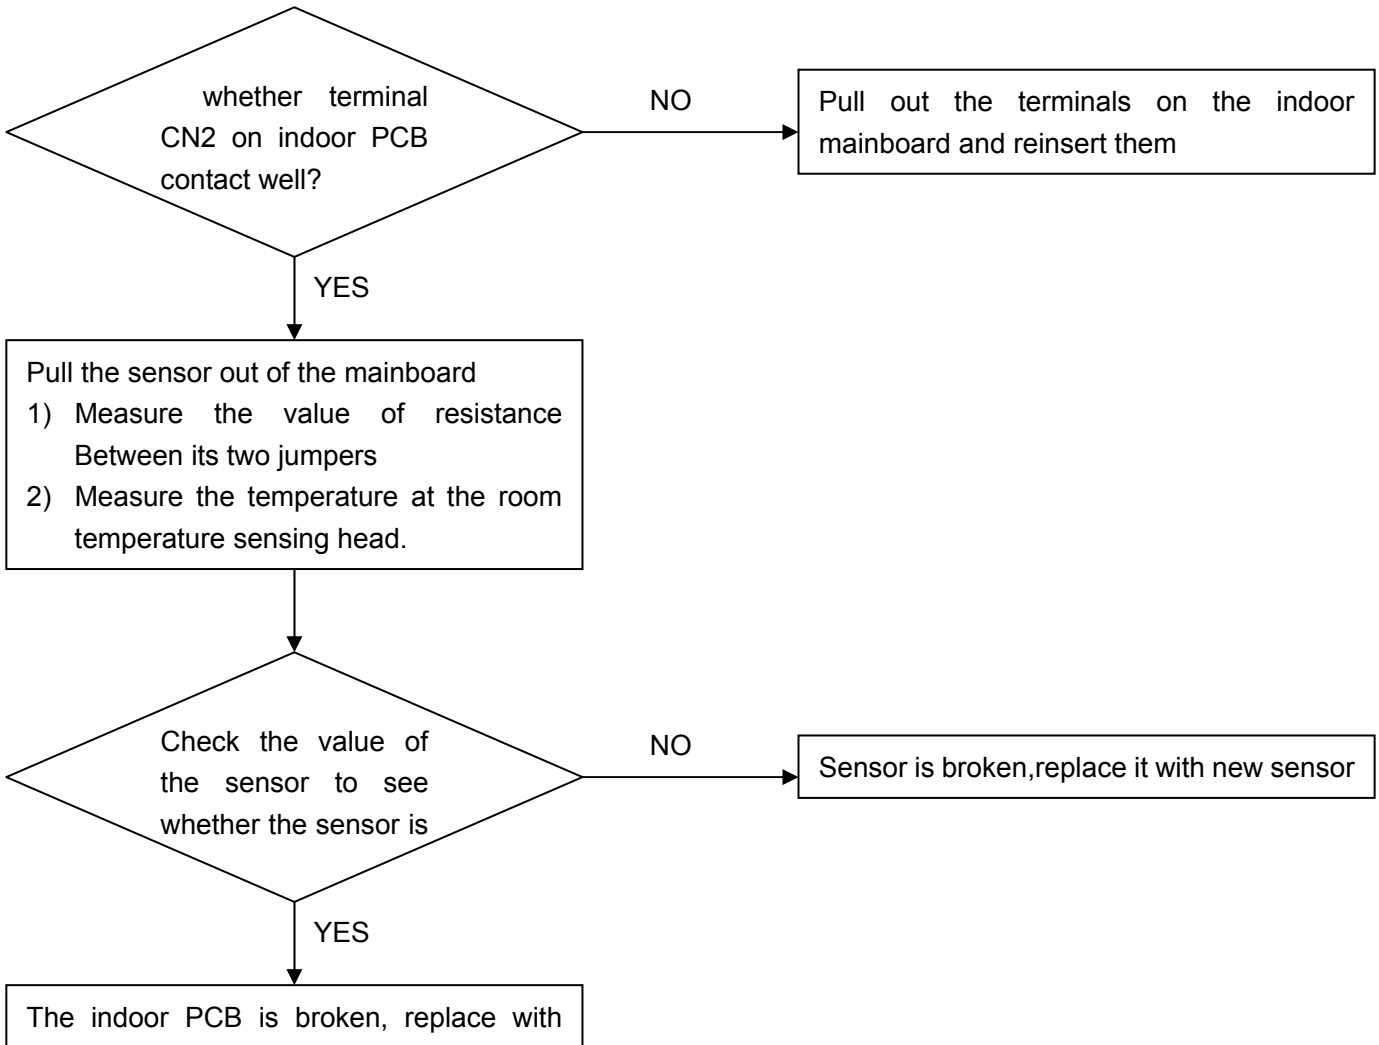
whether terminal CN2 on indoor PCB contact well?

NO

Pull out the terminals on the indoor mainboard and reinsert them

YES

Pull the sensor out of the mainboard
1) Measure the value of resistance Between its two jumpers
2) Measure the temperature at the room temperature sensing head.

Check the value of the sensor to see whether the sensor is

NO

Sensor is broken,replace it with new sensor

YES

The indoor PCB is broken, replace with